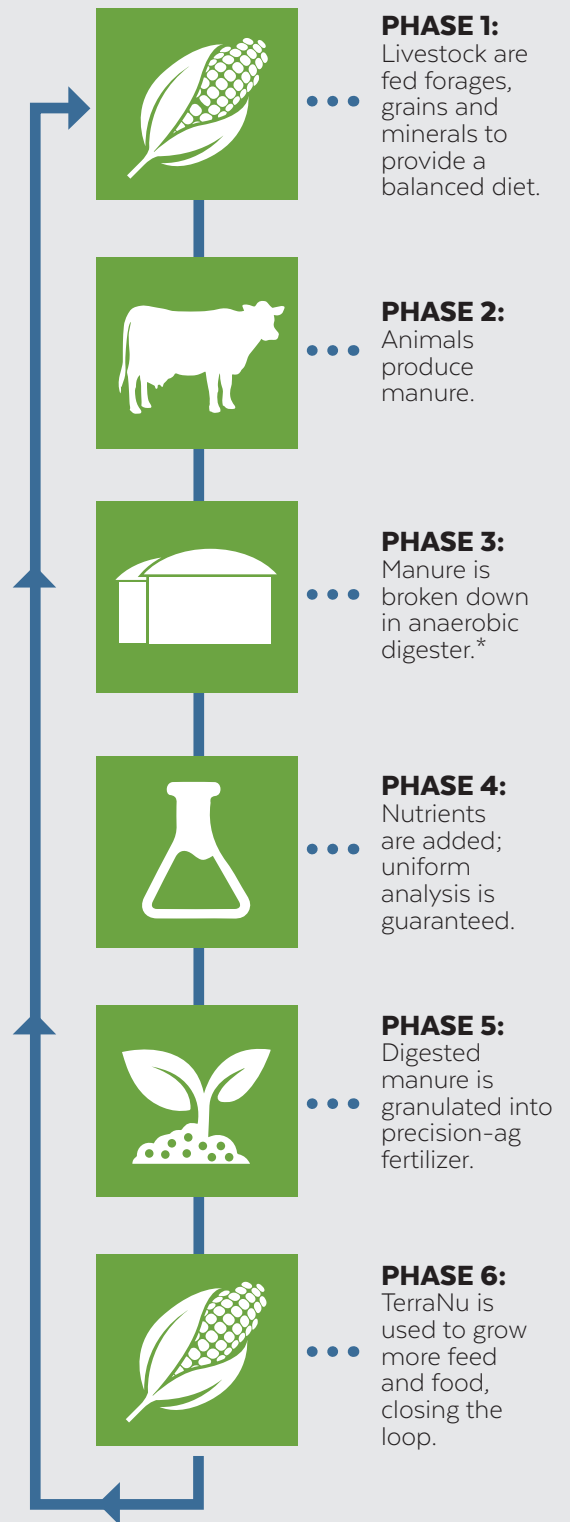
PHASE 1:
Livestock are fed forages, grains and minerals to provide a balanced diet.

PHASE 2:
Animals produce manure.

PHASE 3:
Manure is broken down in anaerobic digester.*

PHASE 4:
Nutrients are added; uniform analysis is guaranteed.

PHASE 5:
Digested manure is granulated into precision-ag fertilizer.

PHASE 6:
TerraNu is used to grow more feed and food, closing the loop.